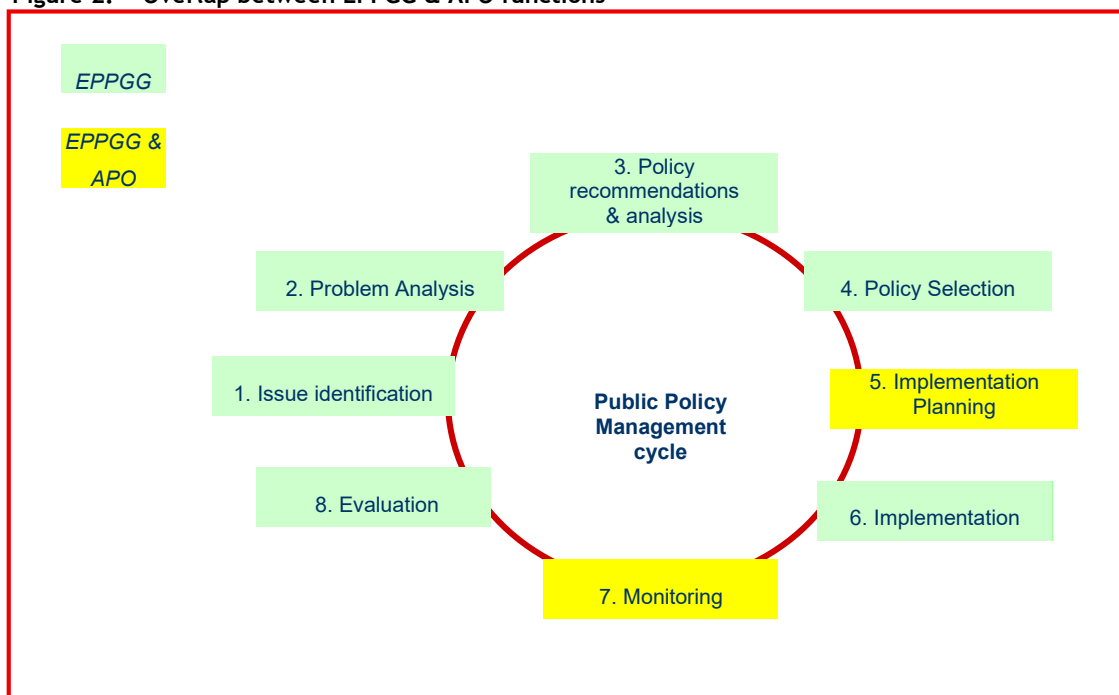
Figure 2. Overlap between EPPGG & APO functions

EPPGG

EPPGG & APO

3. Policy recommendations & analysis

2. Problem Analysis

4. Policy Selection

1. Issue identification

Public Policy Management cycle

5. Implementation Planning

8. Evaluation

6. Implementation

7. Monitoring